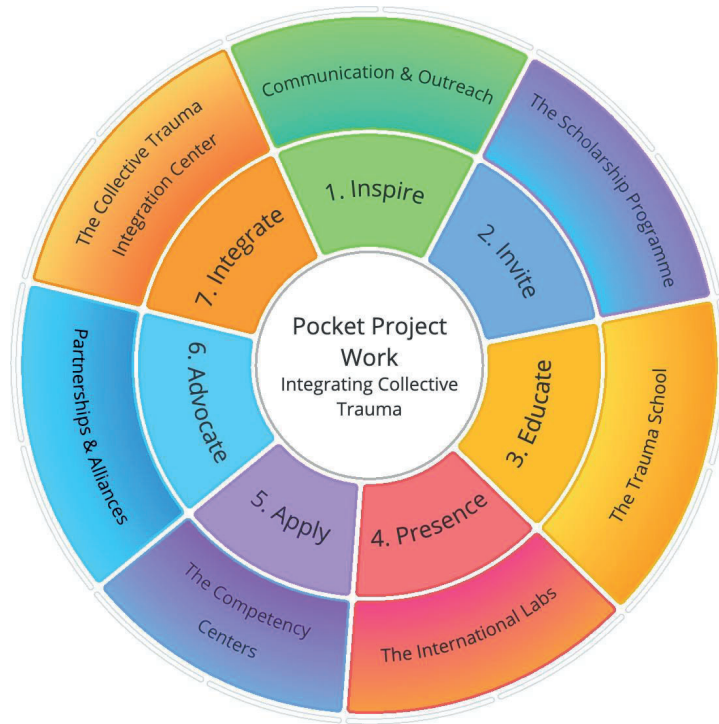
Pocket Project Work
Integrating Collective Trauma

1. Inspire
Communication & Outreach

2. Invite
The Scholarship Programme

3. Educate
The Trauma School

4. Presence
The International Labs

5. Apply
The Competency Centers

6. Advocate
Partnerships & Alliances

7. Integrate
The Collective Trauma Integration Center